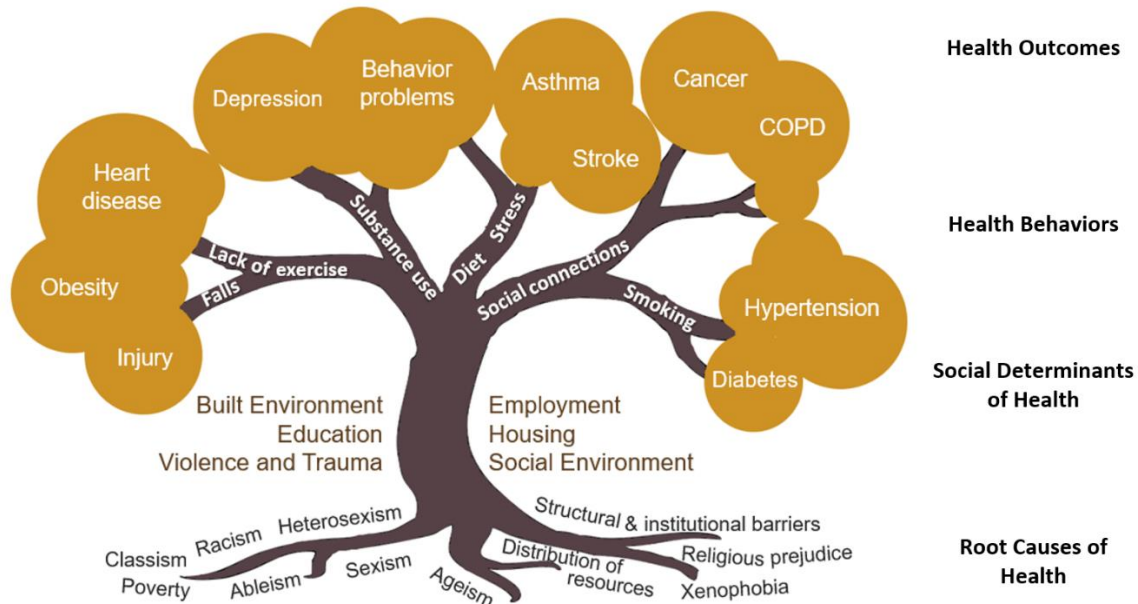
Health Outcomes

Depression
Behavior problems
Asthma
Cancer
COPD
Stroke
Heart disease
Obesity
Injury
Hypertension
Diabetes

Health Behaviors

Substance use
Diet
Stress
Lack of exercise
Falls
Social connections
Smoking

Social Determinants of Health

Built Environment
Education
Violence and Trauma
Employment
Housing
Social Environment

Root Causes of Health

Classism
Racism
Heterosexism
Poverty
Ableism
Sexism
Ageism
Distribution of resources
Structural & institutional barriers
Religious prejudice
Xenophobia